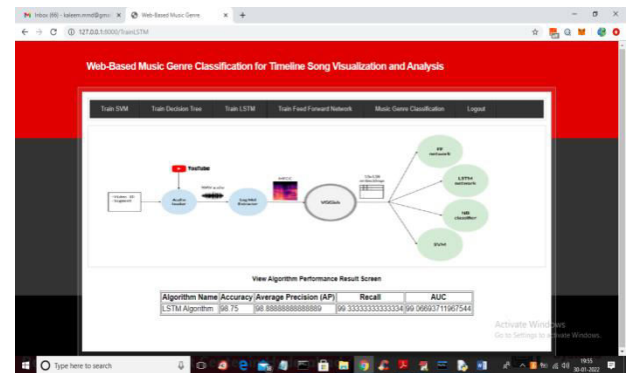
M Inbox (86) - kaleem.mmd@gma × Web-Based Music Genre × +

127.0.0.1:8000/TrainLSTM

Web-Based Music Genre Classification for Timeline Song Visualization and Analysis

Train SVM Train Decision Tree Train LSTM Train Feed Forward Network Music Genre Classification Logout

YouTube

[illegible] Audio loader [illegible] Log-Mel Extractor MFCC VGGish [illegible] FF network LSTM network NB classifier SVM

View Algorithm Performance Result Screen

| Algorithm Name | Accuracy | Average Precision (AP) | Recall | AUC |
|---|---|---|---|---|
| LSTM Algorithm | 98.75 | 98.88888888888889 | 99.33333333333334 | 99.06693711967544 |

Activate Windows
Go to Settings to activate Windows.

Type here to search

19:55
30-01-2022